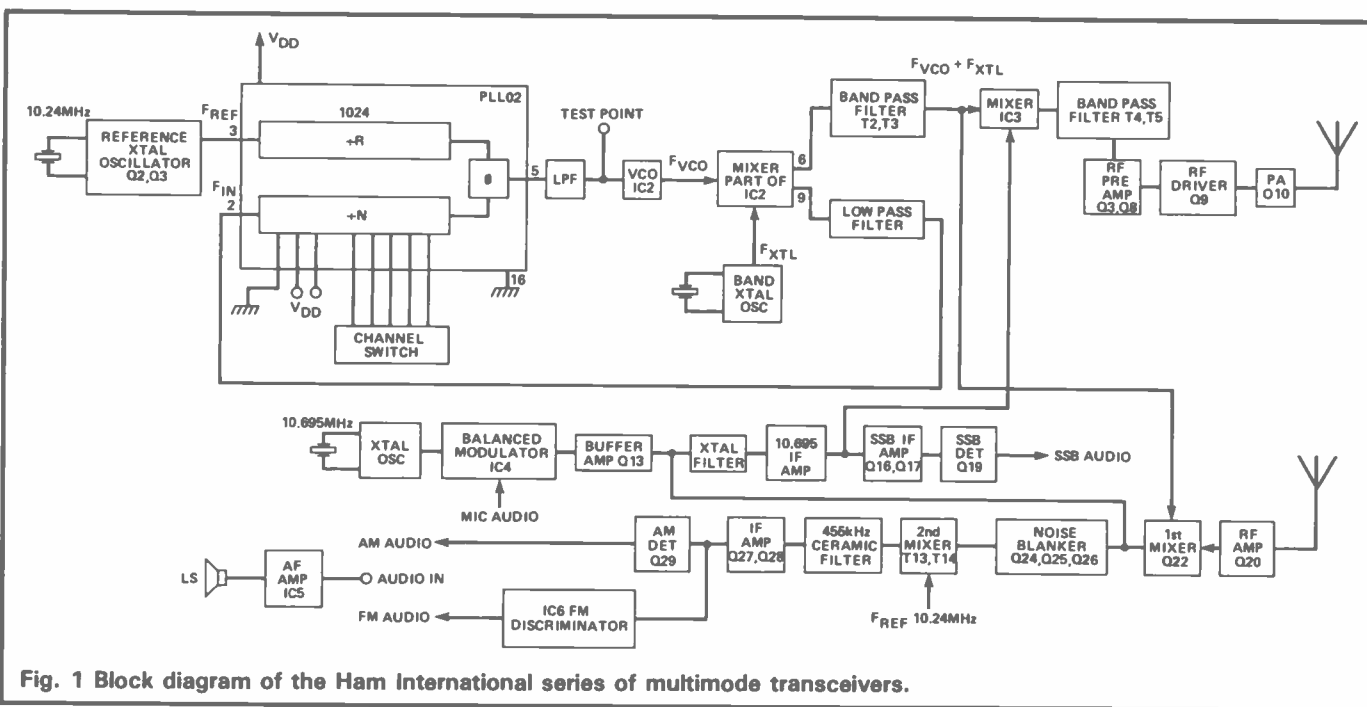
$V_{DD}$

10.24MHz

REFERENCE XTAL OSCILLATOR Q2,Q3

$F_{REF}$

3

$F_{IN}$

2

1024

PLL02

÷R

÷N

5

16

$V_{DD}$

CHANNEL SWITCH

TEST POINT

LPF

VCO IC2

$F_{VCO}$

MIXER PART OF IC2

6

9

$F_{XTL}$

BAND XTAL OSC

BAND PASS FILTER T2,T3

LOW PASS FILTER

$F_{VCO} + F_{XTL}$

MIXER IC3

BAND PASS FILTER T4,T5

RF PRE AMP Q3,Q8

RF DRIVER Q9

PA Q10

10.695MHz

XTAL OSC

BALANCED MODULATOR IC4

MIC AUDIO

BUFFER AMP Q13

XTAL FILTER

10.695 IF AMP

SSB IF AMP Q16,Q17

SSB DET Q19

SSB AUDIO

AM AUDIO

AM DET Q29

IF AMP Q27,Q28

455kHz CERAMIC FILTER

2nd MIXER T13,T14

NOISE BLANKER Q24,Q25,Q26

1st MIXER Q22

RF AMP Q20

LS

AF AMP IC5

AUDIO IN

FM AUDIO

IC6 FM DISCRIMINATOR

$F_{REF}$ 10.24MHz

Fig. 1 Block diagram of the Ham International series of multimode transceivers.